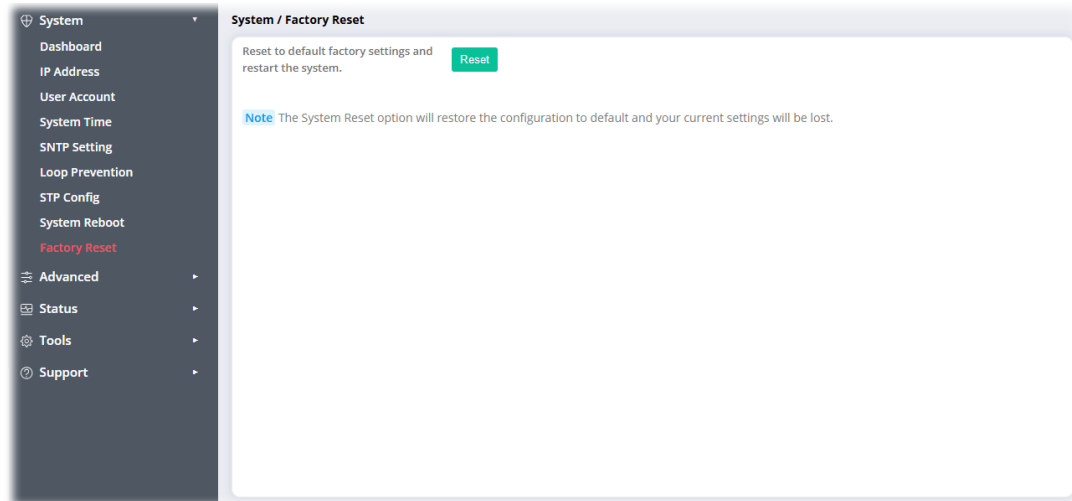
System
Dashboard
IP Address
User Account
System Time
SNTP Setting
Loop Prevention
STP Config
System Reboot
Factory Reset
Advanced
Status
Tools
Support

System / Factory Reset

Reset to default factory settings and restart the system.
Reset

Note The System Reset option will restore the configuration to default and your current settings will be lost.